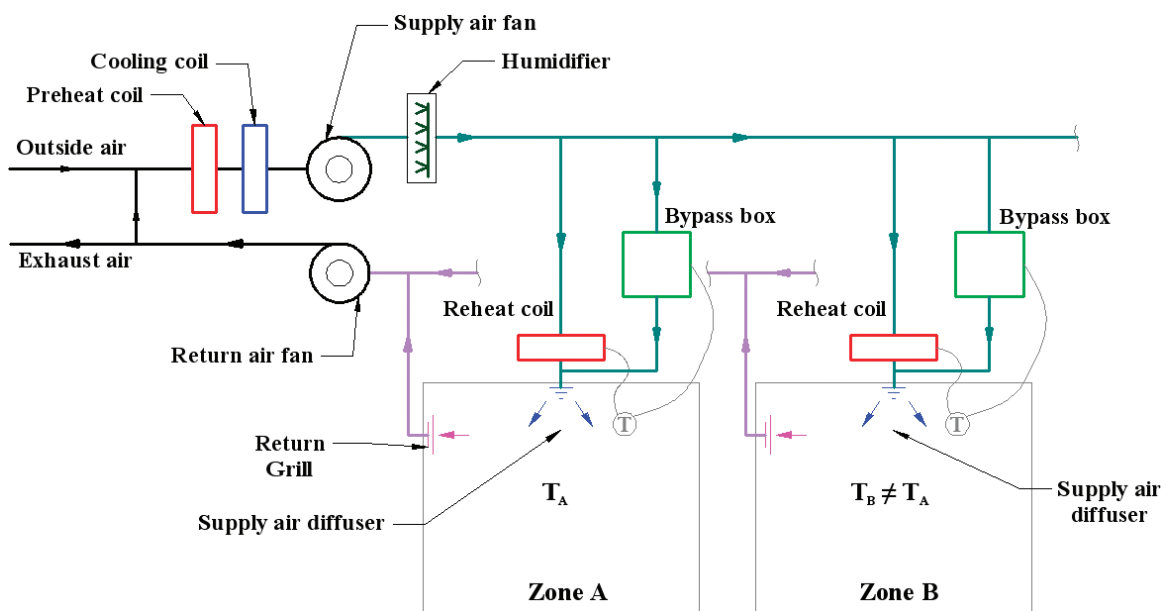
Supply air fan

Cooling coil

Humidifier

Preheat coil

Outside air

Exhaust air

Bypass box

Bypass box

Reheat coil

Reheat coil

Return air fan

T

T

Return Grill

$T_A$

$T_B \neq T_A$

Supply air diffuser

Supply air diffuser

Zone A

Zone B